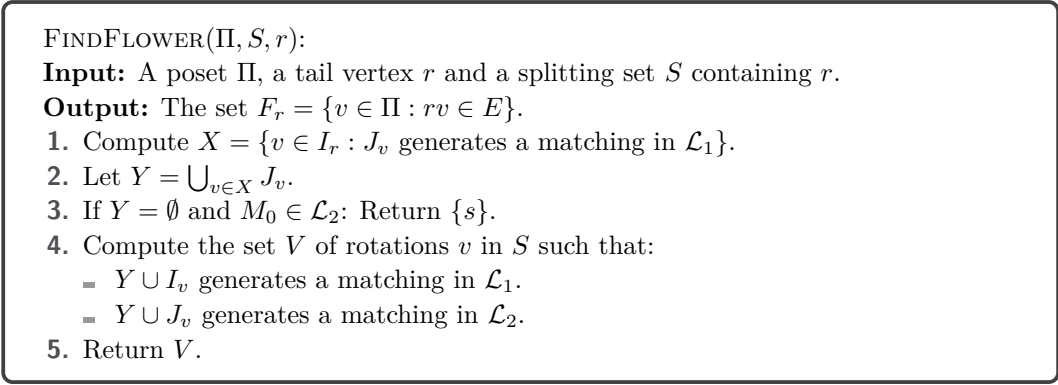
FindFlower($\Pi, S, r$):
**Input:** A poset $\Pi$, a tail vertex $r$ and a splitting set $S$ containing $r$.
**Output:** The set $F_r = \{v \in \Pi : rv \in E\}$.
1. Compute $X = \{v \in I_r : J_v$ generates a matching in $\mathcal{L}_1\}$.
2. Let $Y = \bigcup_{v \in X} J_v$.
3. If $Y = \emptyset$ and $M_0 \in \mathcal{L}_2$: Return $\{s\}$.
4. Compute the set $V$ of rotations $v$ in $S$ such that:
- $Y \cup I_v$ generates a matching in $\mathcal{L}_1$.
- $Y \cup J_v$ generates a matching in $\mathcal{L}_2$.
5. Return $V$.